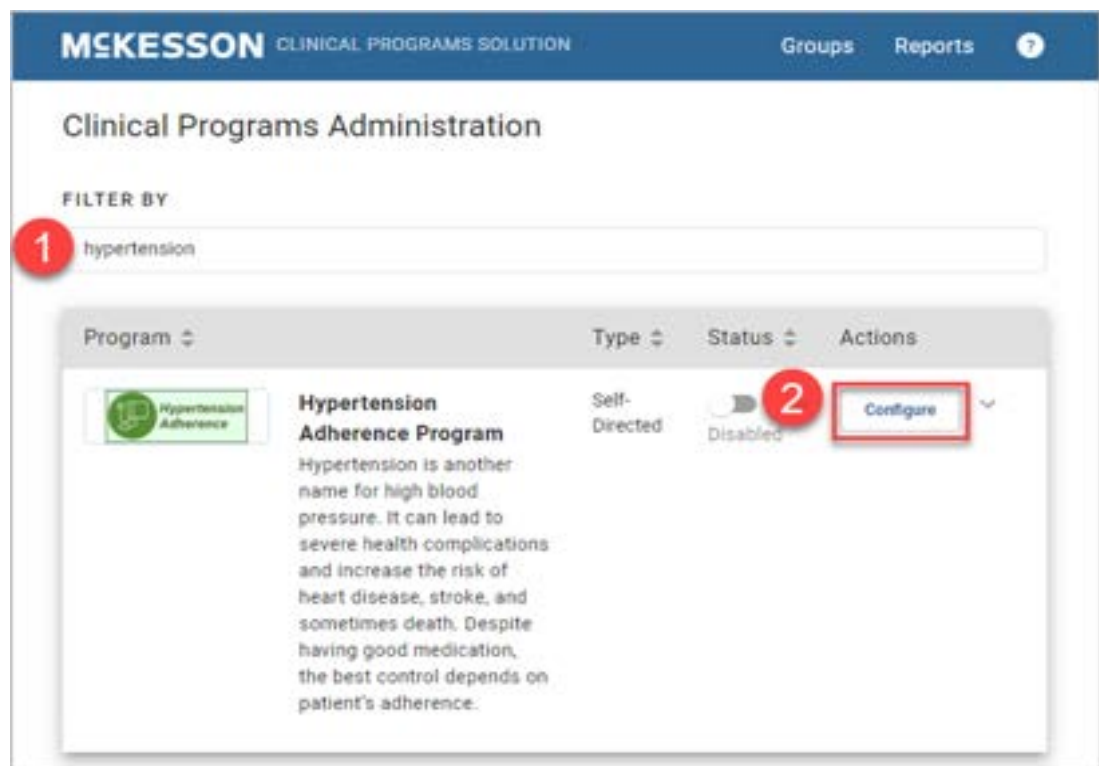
McKESSON CLINICAL PROGRAMS SOLUTION

Groups Reports ?

Clinical Programs Administration

FILTER BY

1

hypertension

| Program ⇕ | | Type ⇕ | Status ⇕ | Actions |
|---|---|---|---|---|
| Hypertension Adherence | **Hypertension Adherence Program** Hypertension is another name for high blood pressure. It can lead to severe health complications and increase the risk of heart disease, stroke, and sometimes death. Despite having good medication, the best control depends on patient's adherence. | Self-Directed | Disabled | 2 Configure |